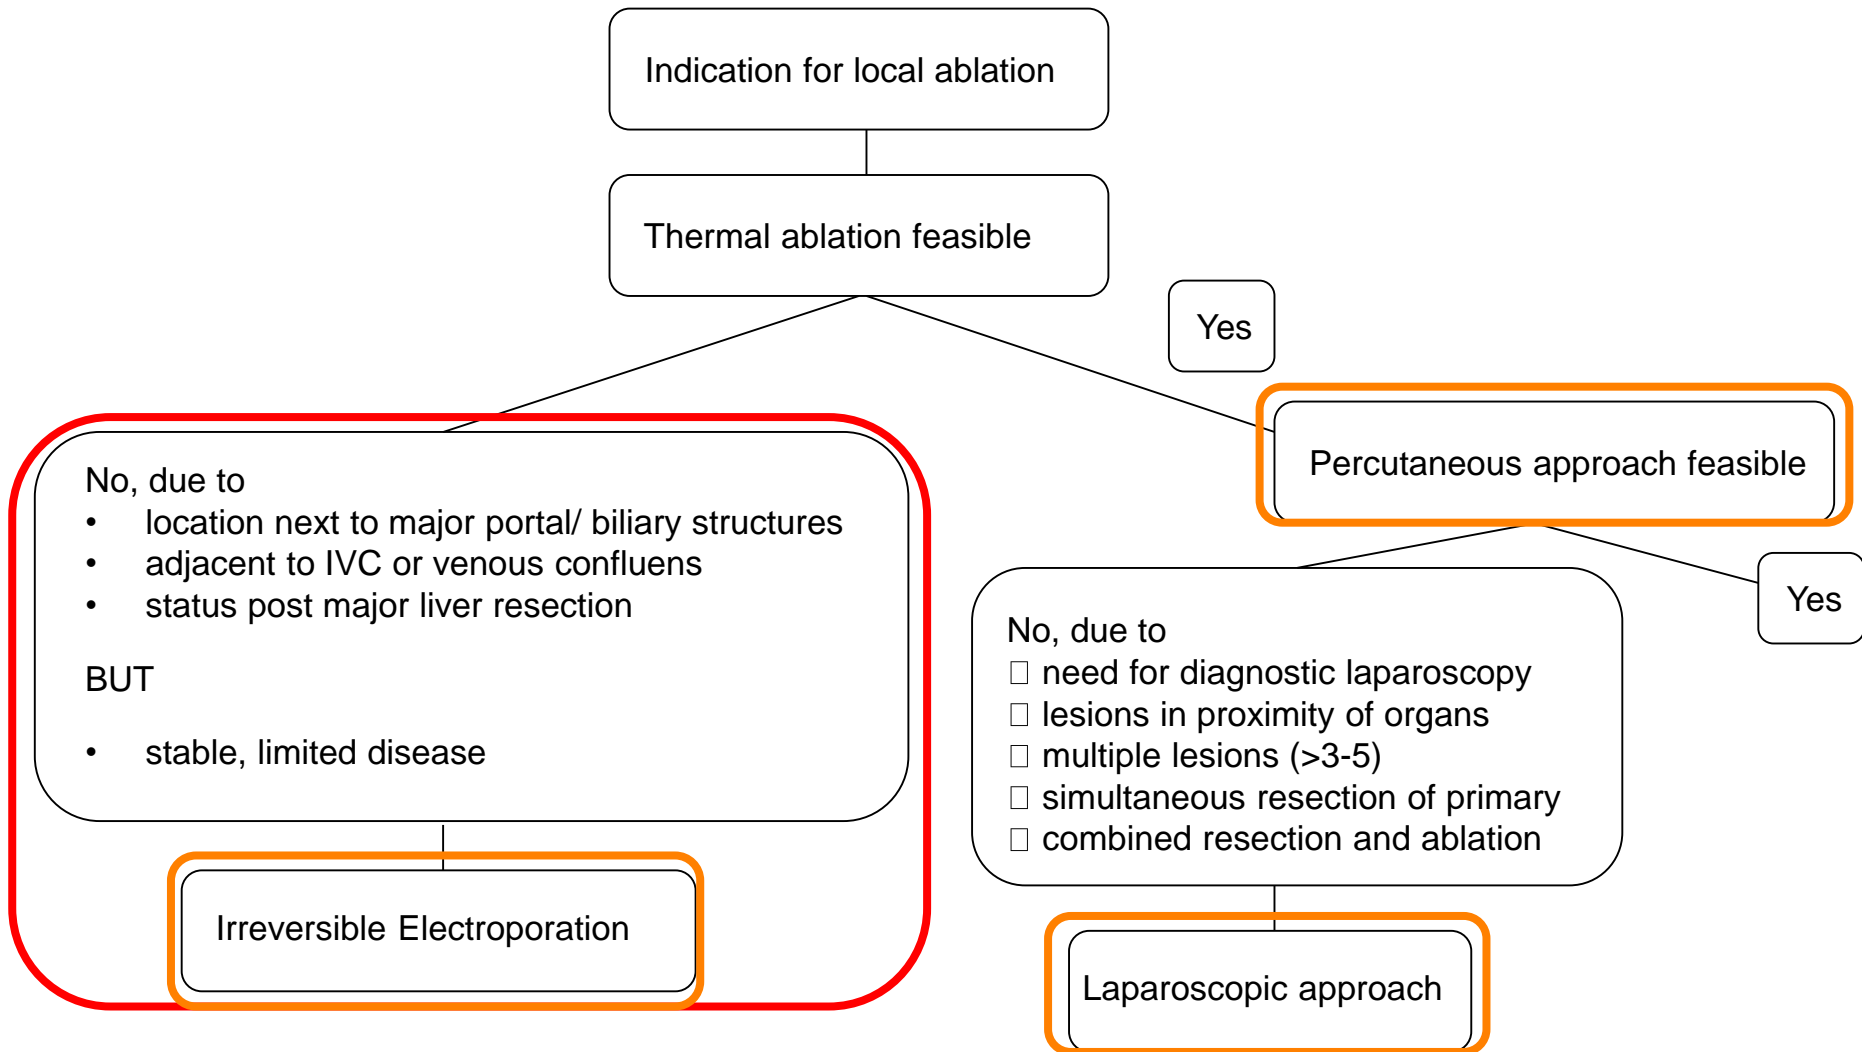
Indication for local ablation

Thermal ablation feasible

Yes

Percutaneous approach feasible

No, due to
• location next to major portal/ biliary structures
• adjacent to IVC or venous confluens
• status post major liver resection

BUT

• stable, limited disease

Irreversible Electroporation

Yes

No, due to
□ need for diagnostic laparoscopy
□ lesions in proximity of organs
□ multiple lesions (>3-5)
□ simultaneous resection of primary
□ combined resection and ablation

Laparoscopic approach